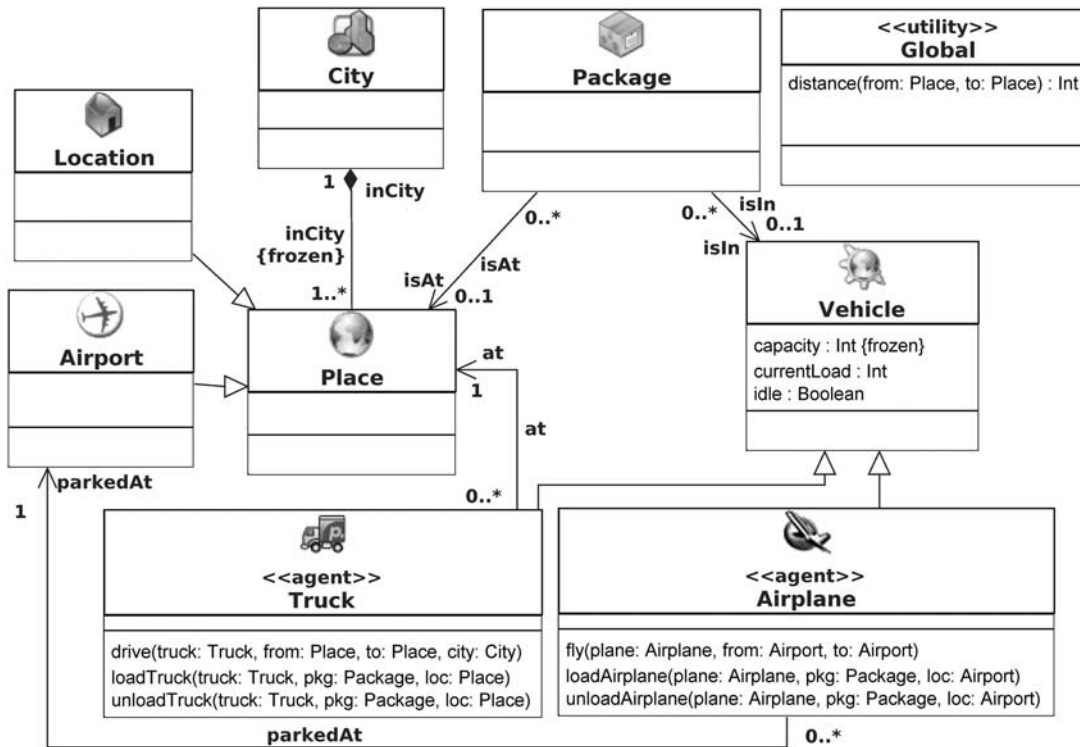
City

Package

<<utility>>
Global

distance(from: Place, to: Place) : Int

Location

1 inCity

inCity
{frozen}

0..*

0..* isIn
0..1
isIn

isAt isAt
1..* 0..1

Airport

Place

Vehicle

capacity : Int {frozen}
currentLoad : Int
idle : Boolean

at
1

at

parkedAt

1

0..*

<<agent>>
Truck

drive(truck: Truck, from: Place, to: Place, city: City)
loadTruck(truck: Truck, pkg: Package, loc: Place)
unloadTruck(truck: Truck, pkg: Package, loc: Place)

<<agent>>
Airplane

fly(plane: Airplane, from: Airport, to: Airport)
loadAirplane(plane: Airplane, pkg: Package, loc: Airport)
unloadAirplane(plane: Airplane, pkg: Package, loc: Airport)

parkedAt

0..*